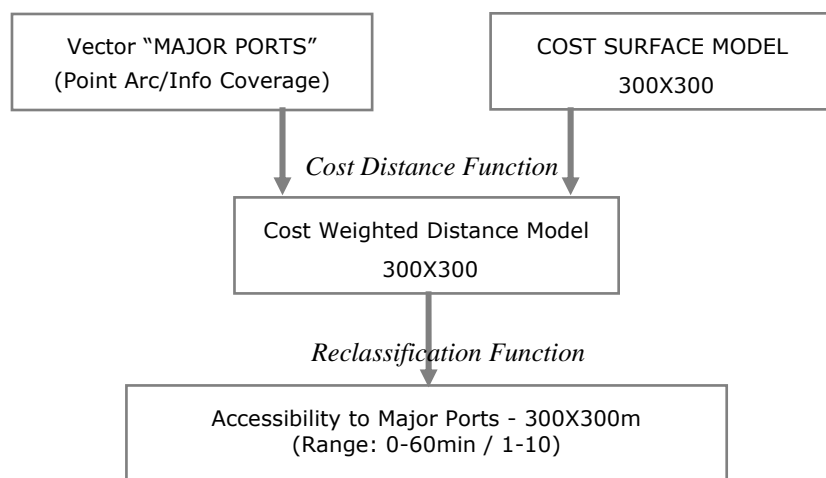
Vector “MAJOR PORTS”
(Point Arc/Info Coverage)

COST SURFACE MODEL
300X300

*Cost Distance Function*

Cost Weighted Distance Model
300X300

*Reclassification Function*

Accessibility to Major Ports - 300X300m
(Range: 0-60min / 1-10)